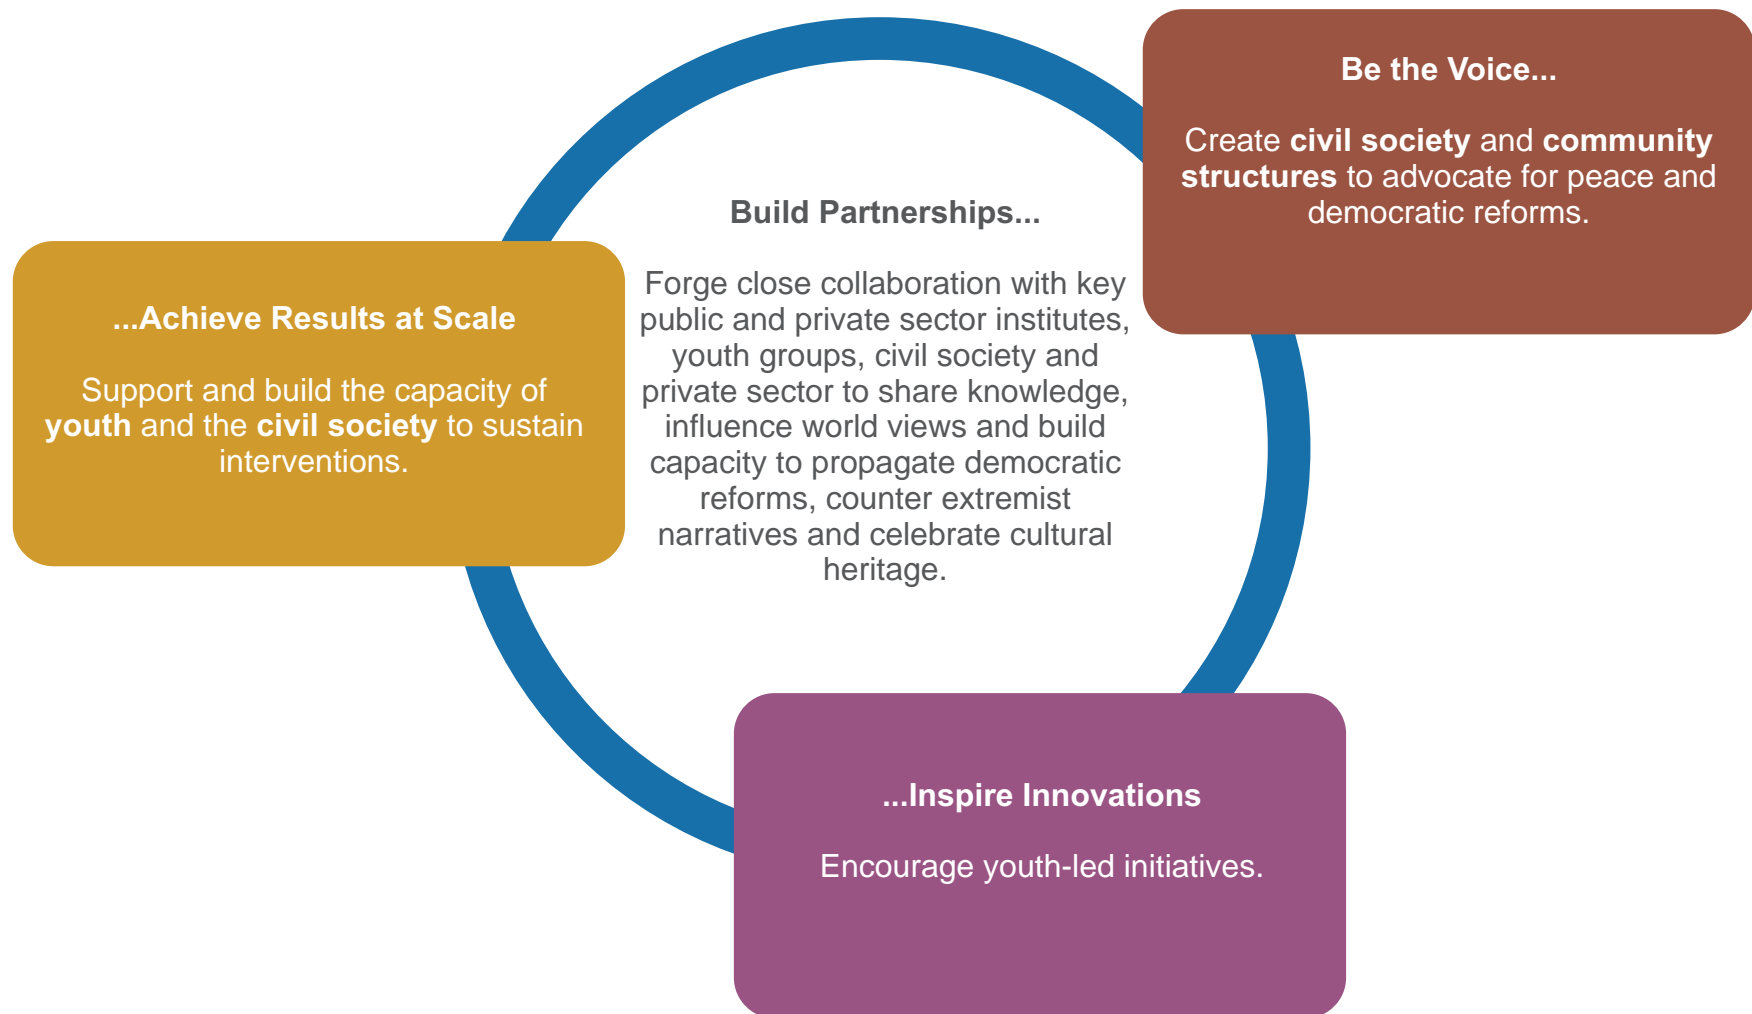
Be the Voice...

Create civil society and community structures to advocate for peace and democratic reforms.

Build Partnerships...

Forge close collaboration with key public and private sector institutes, youth groups, civil society and private sector to share knowledge, influence world views and build capacity to propagate democratic reforms, counter extremist narratives and celebrate cultural heritage.

...Achieve Results at Scale

Support and build the capacity of youth and the civil society to sustain interventions.

...Inspire Innovations

Encourage youth-led initiatives.